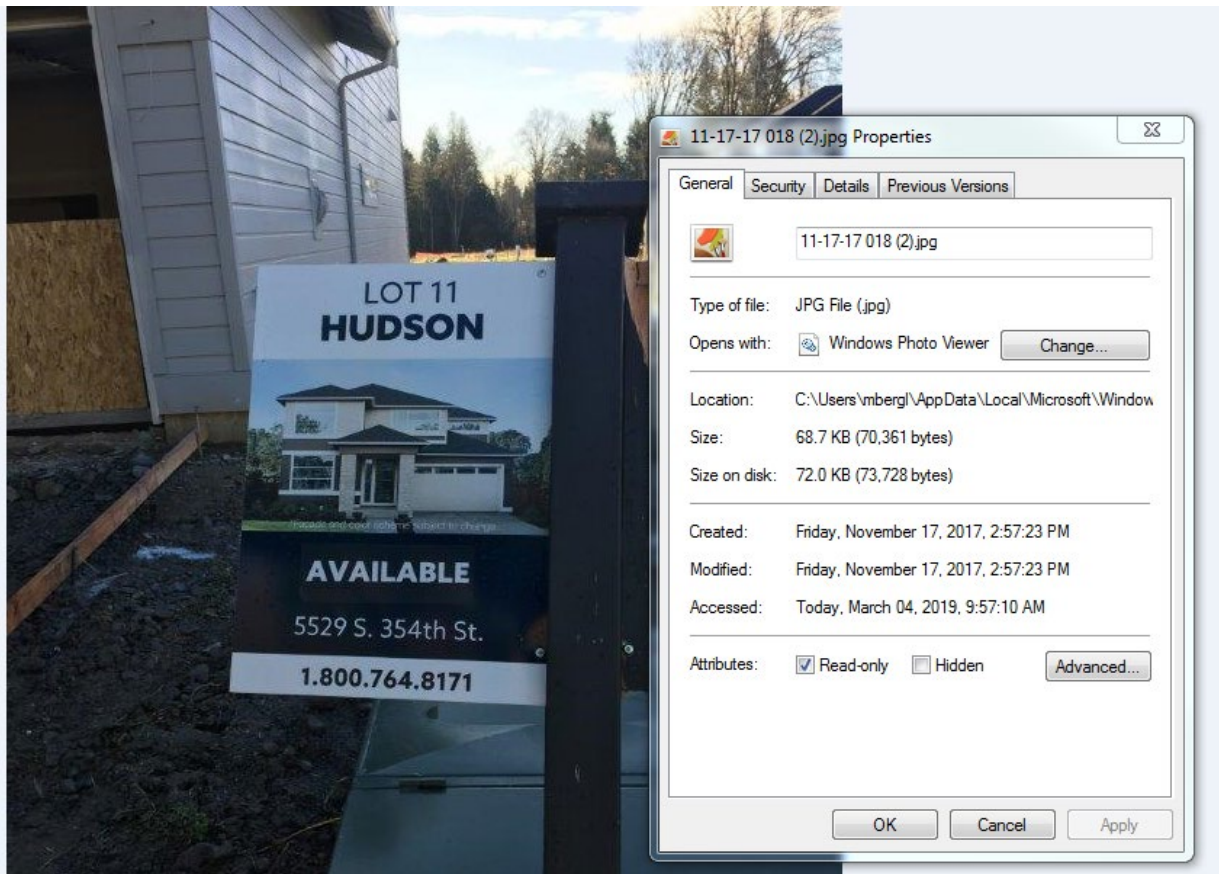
LOT 11
HUDSON

Facade and color scheme subject to change

AVAILABLE

5529 S. 354th St.

1.800.764.8171

11-17-17 018 (2).jpg Properties

General | Security | Details | Previous Versions

11-17-17 018 (2).jpg

Type of file: JPG File (.jpg)

Opens with: Windows Photo Viewer | Change...

Location: C:\Users\mbergl\AppData\Local\Microsoft\Window

Size: 68.7 KB (70,361 bytes)

Size on disk: 72.0 KB (73,728 bytes)

Created: Friday, November 17, 2017, 2:57:23 PM

Modified: Friday, November 17, 2017, 2:57:23 PM

Accessed: Today, March 04, 2019, 9:57:10 AM

Attributes: Read-only Hidden Advanced...

OK | Cancel | Apply